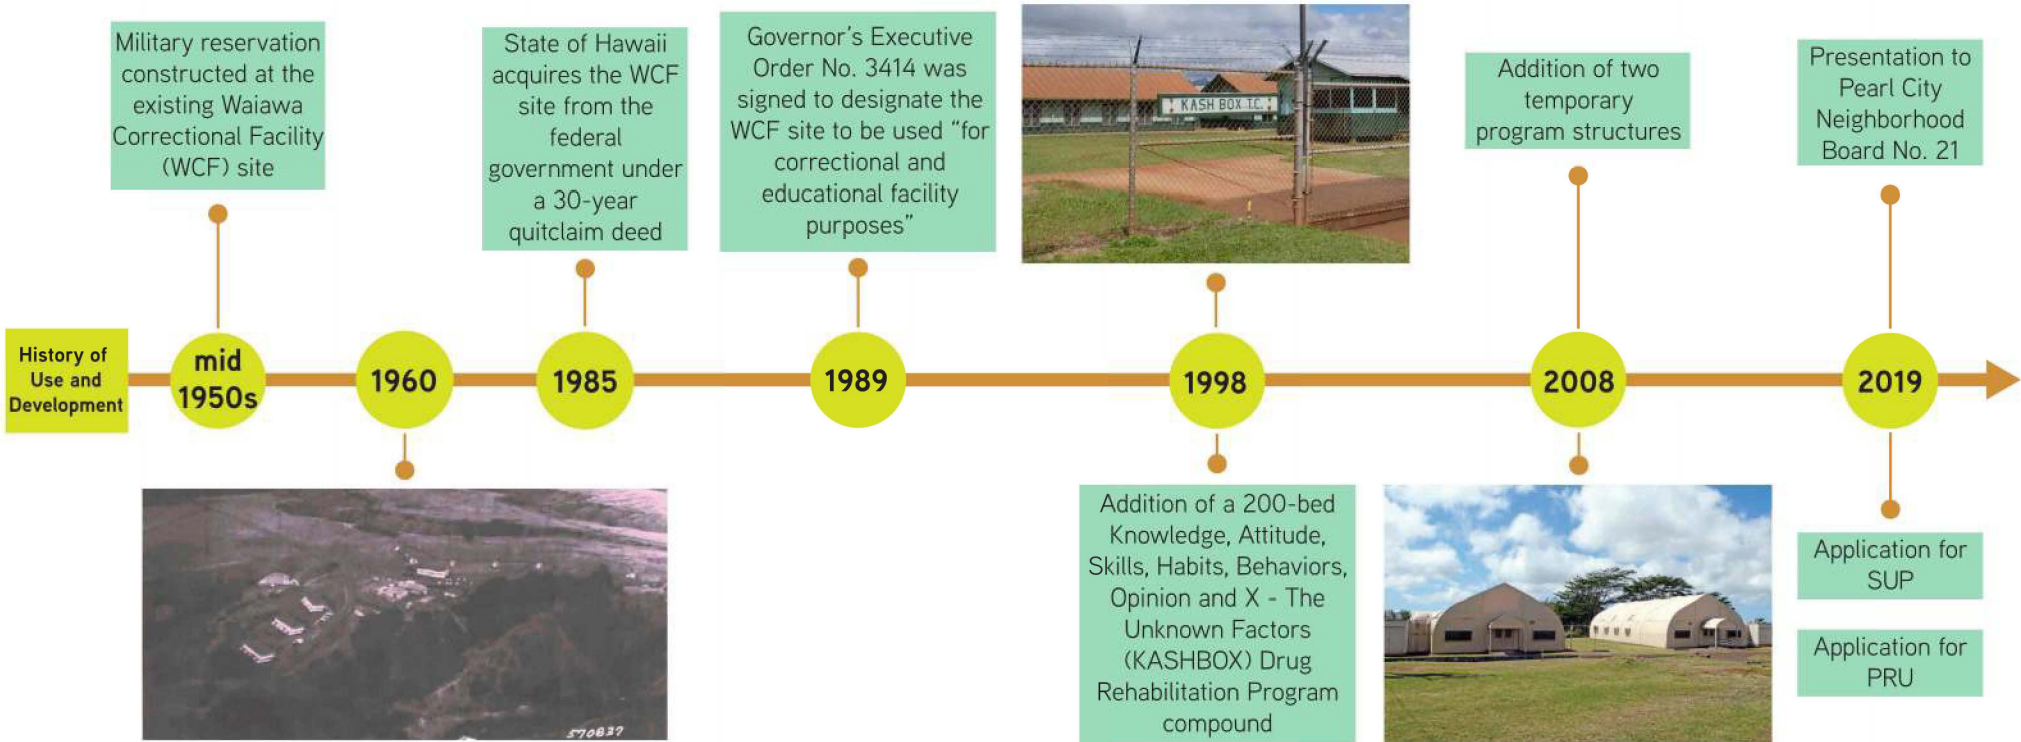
History of Use and Development

Military reservation constructed at the existing Waiawa Correctional Facility (WCF) site

mid 1950s

1960

570837

State of Hawaii acquires the WCF site from the federal government under a 30-year quitclaim deed

1985

Governor's Executive Order No. 3414 was signed to designate the WCF site to be used "for correctional and educational facility purposes"

1989

KASH BOX T.C.

1998

Addition of a 200-bed Knowledge, Attitude, Skills, Habits, Behaviors, Opinion and X - The Unknown Factors (KASHBOX) Drug Rehabilitation Program compound

Addition of two temporary program structures

2008

Presentation to Pearl City Neighborhood Board No. 21

2019

Application for SUP

Application for PRU